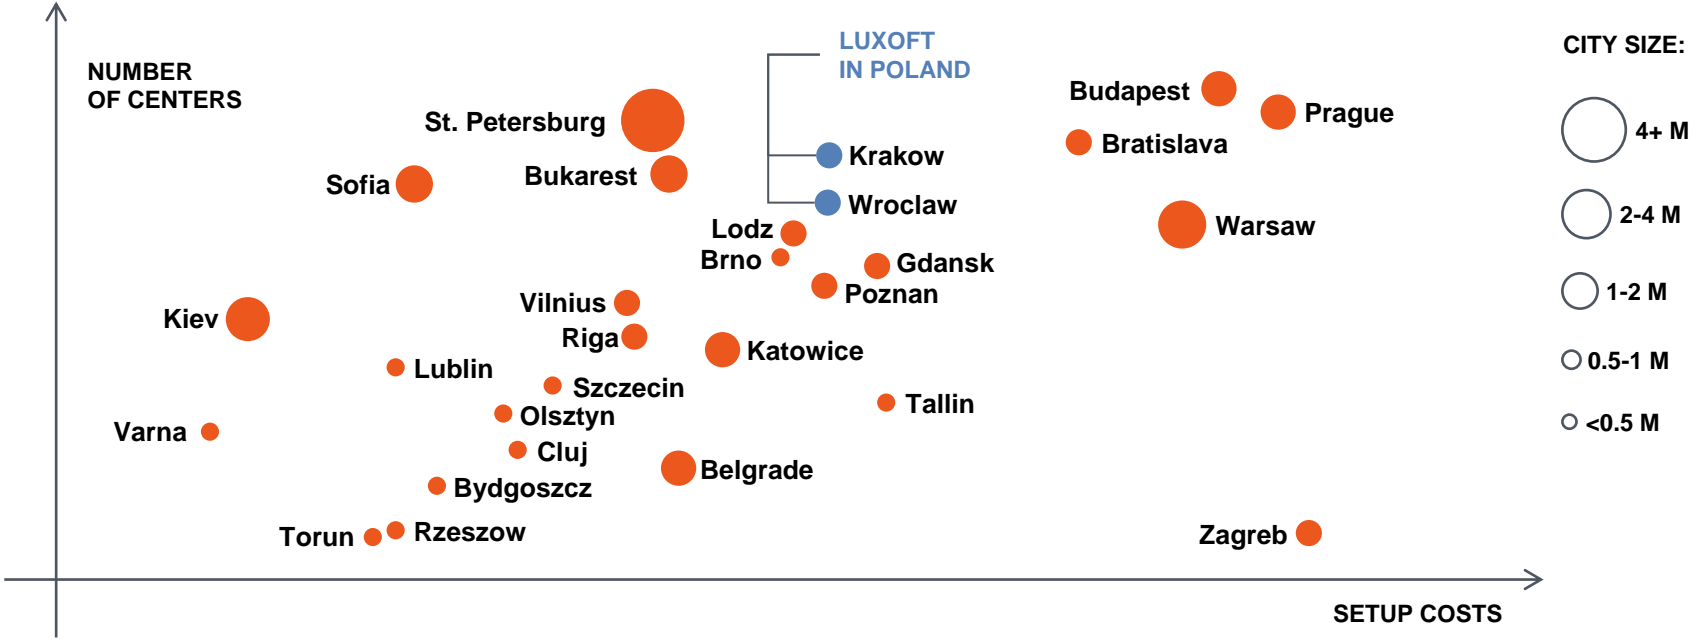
NUMBER OF CENTERS

LUXOFT IN POLAND

Krakow

Wroclaw

CITY SIZE:

4+ M

2-4 M

1-2 M

0.5-1 M

<0.5 M

St. Petersburg

Sofia

Bukarest

Budapest

Prague

Bratislava

Warsaw

Lodz

Brno

Gdansk

Poznan

Vilnius

Kiev

Riga

Katowice

Lublin

Szczecin

Olsztyn

Tallin

Varna

Cluj

Belgrade

Bydgoszcz

Torun

Rzeszow

Zagreb

SETUP COSTS